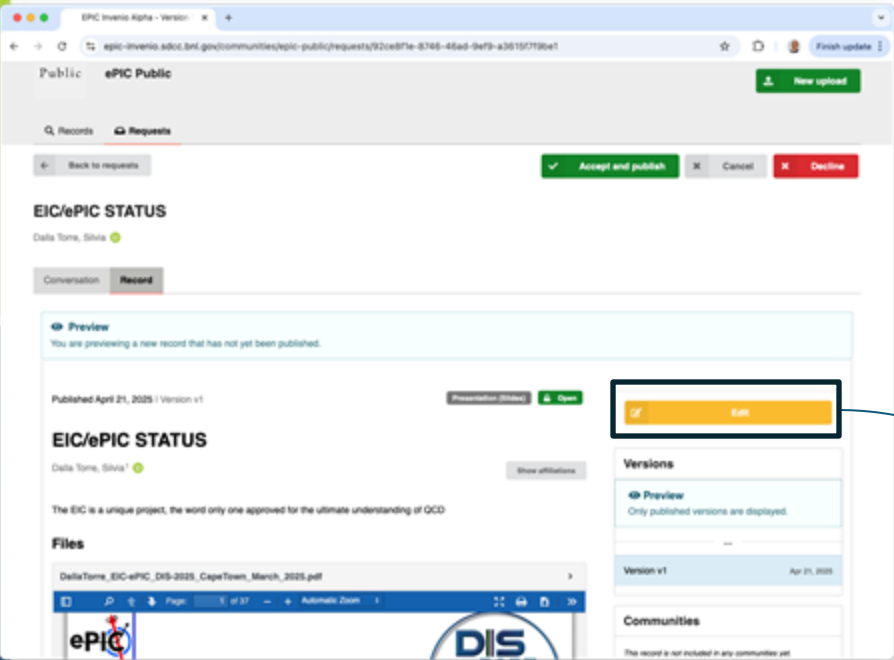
EPIC Invenio Alpha - Version

epic-invenio.sdcc.bnl.gov/communities/epic-public/requests/92ce8f1e-8746-46ad-9ef9-a3615f7f9be1

Finish update

Public

ePIC Public

New upload

Records

Requests

Back to requests

Accept and publish

Cancel

Decline

EIC/ePIC STATUS

Dalla Torre, Silvia

Conversation

Record

Preview

You are previewing a new record that has not yet been published.

Published April 21, 2025 | Version v1

Presentation (Slides)

Open

Edit

EIC/ePIC STATUS

Dalla Torre, Silvia

Show affiliations

The EIC is a unique project, the word only one approved for the ultimate understanding of QCD

Files

DallaTorre_EIC-ePIC_DIS-2025_CapeTown_March_2025.pdf

Page: 1 of 37

Automatic Zoom

ePIC

DIS

Versions

Preview

Only published versions are displayed.

...

Version v1

Apr 21, 2025

Communities

This record is not included in any communities yet.